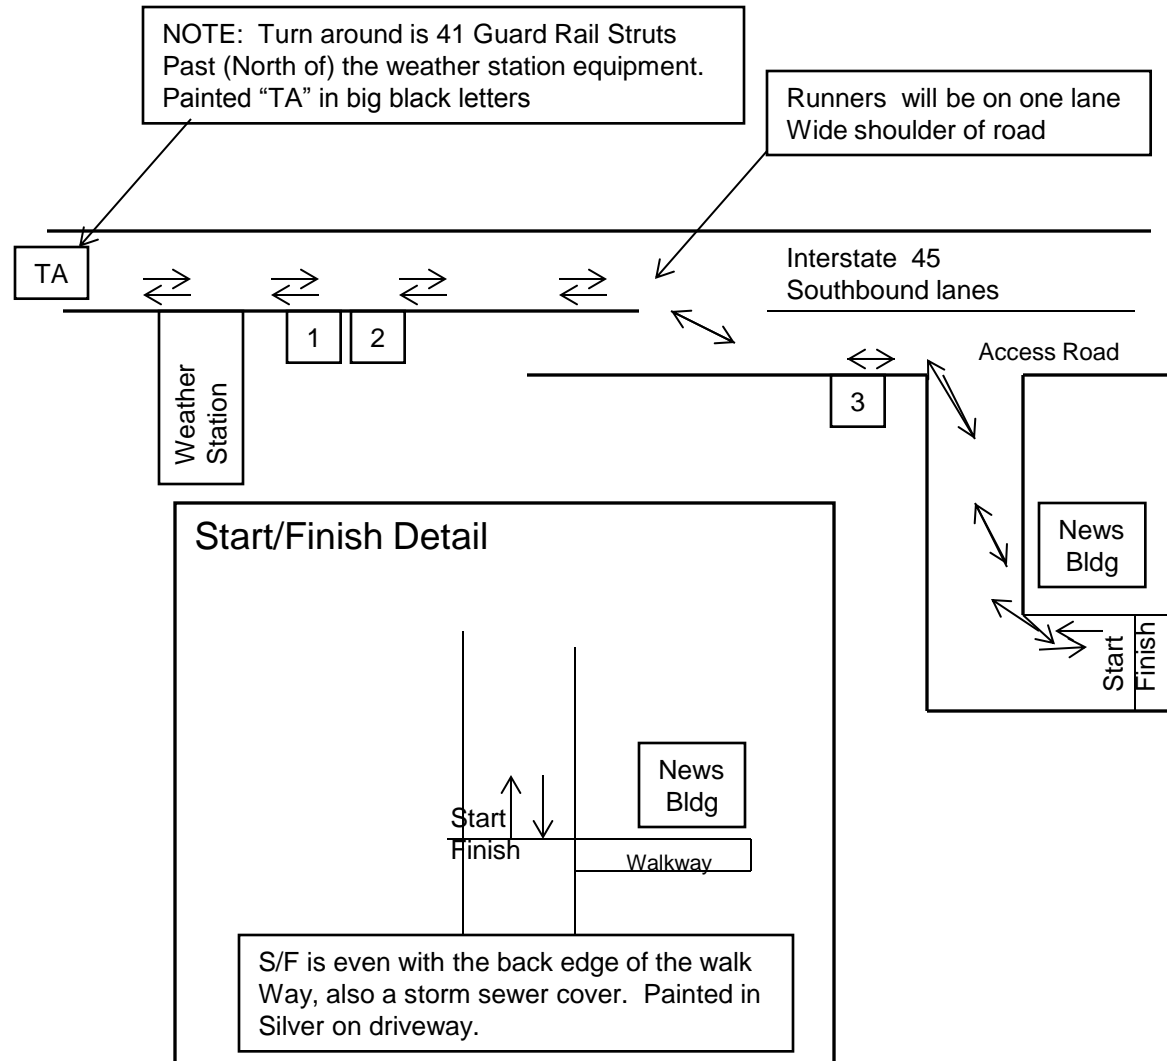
NOTE: Turn around is 41 Guard Rail Struts Past (North of) the weather station equipment. Painted "TA" in big black letters

Runners will be on one lane Wide shoulder of road

TA

Interstate 45
Southbound lanes

1

2

Access Road

Weather Station

3

Start/Finish Detail

News Bldg

Start

Finish

News Bldg

Start
Finish

Walkway

S/F is even with the back edge of the walk Way, also a storm sewer cover. Painted in Silver on driveway.